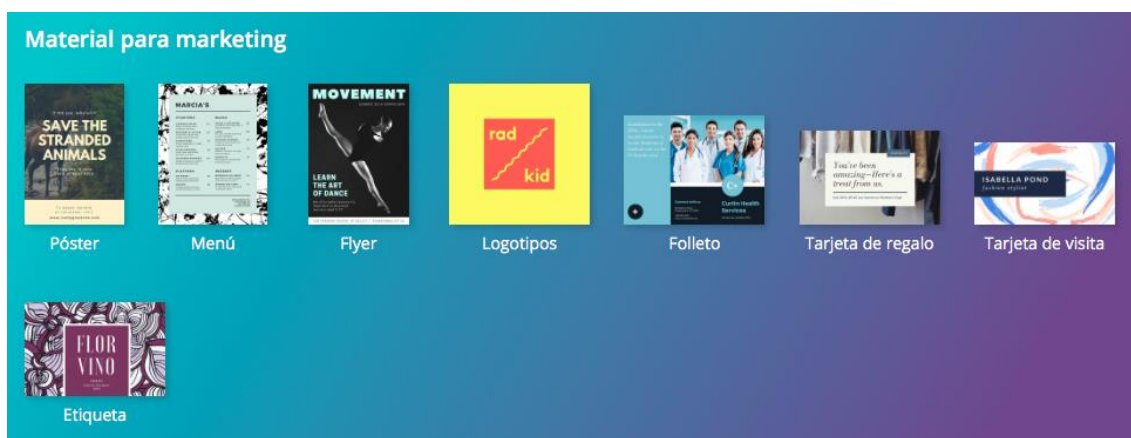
Material para marketing

SAVE THE STRANDED ANIMALS

Póster

MARCIA'S

Menú

MOVEMENT

LEARN THE ART OF DANCE

Flyer

rad kid

Logotipos

Curtin Health Services

Folleto

You've been amazing—there's a treat from us.

Tarjeta de regalo

ISABELLA POND fashion stylist

Tarjeta de visita

FLOR VINO

Etiqueta